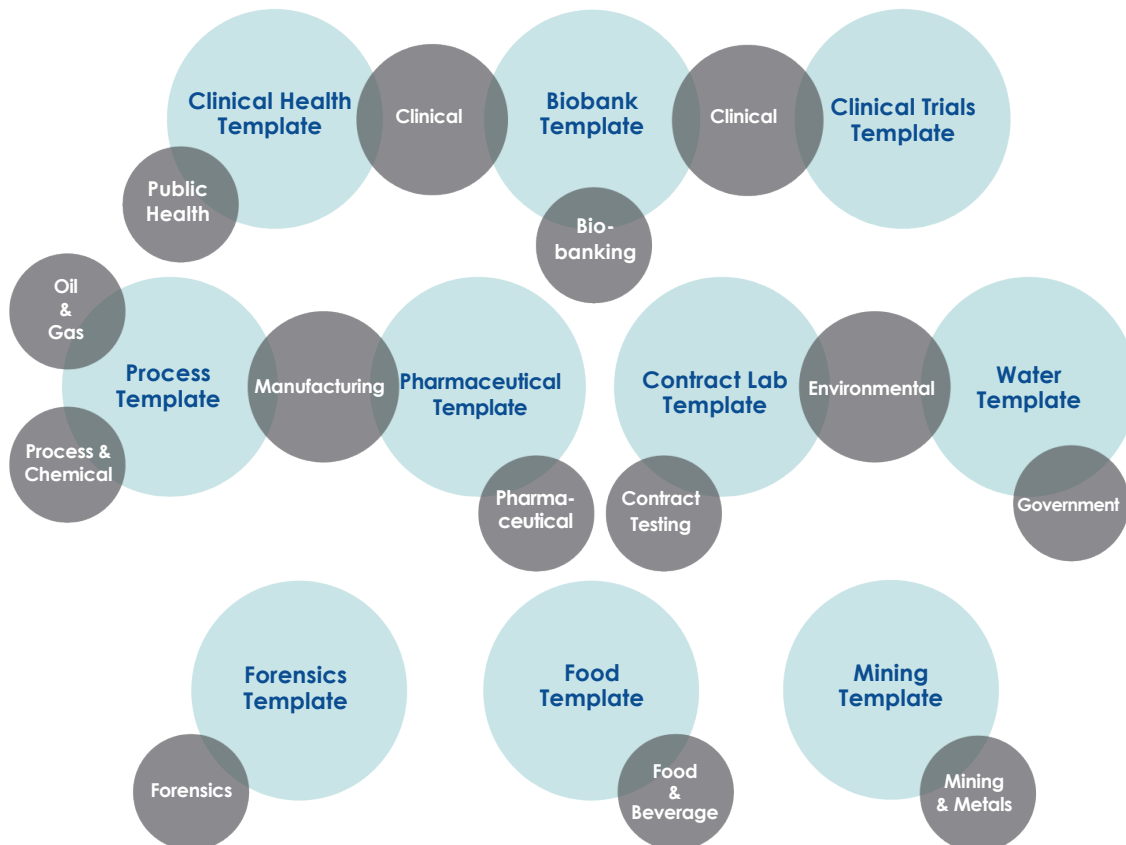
Clinical Health Template

Clinical

Biobank Template

Clinical

Clinical Trials Template

Public Health

Bio-banking

Oil & Gas

Process Template

Manufacturing

Pharmaceutical Template

Contract Lab Template

Environmental

Water Template

Process & Chemical

Pharma-ceutical

Contract Testing

Government

Forensics Template

Food Template

Mining Template

Forensics

Food & Beverage

Mining & Metals